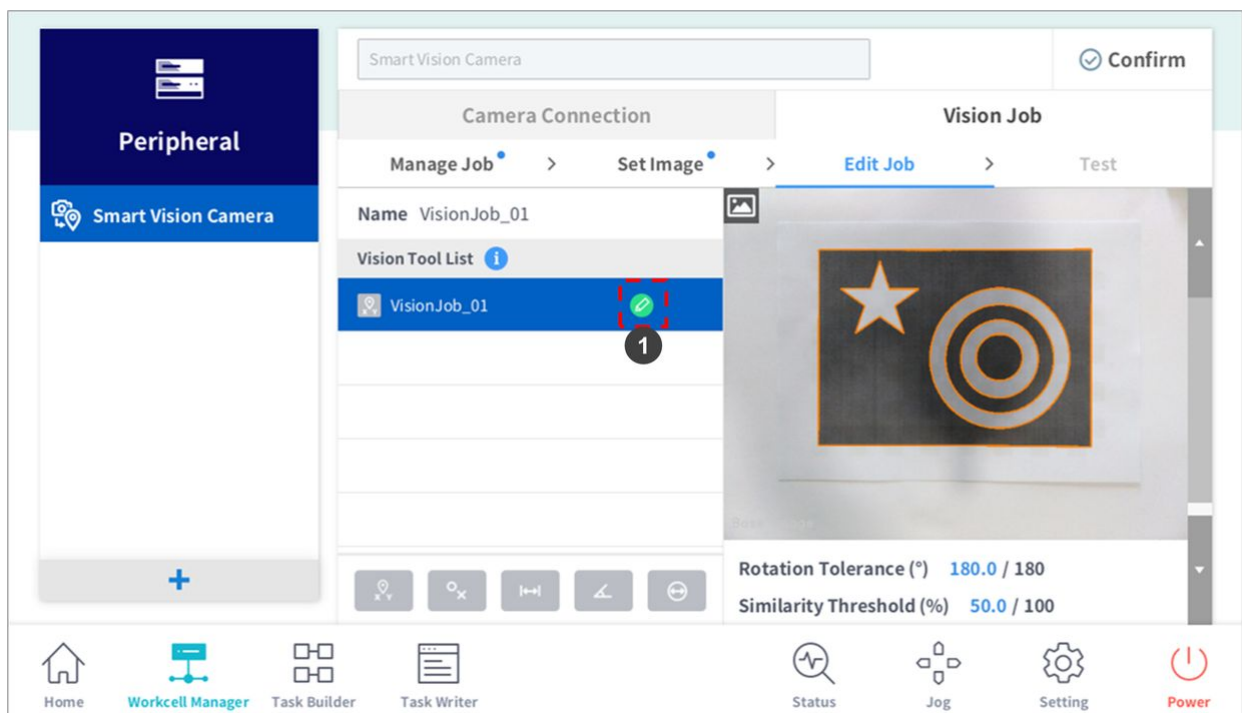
Peripheral

Smart Vision Camera

+

Smart Vision Camera

Confirm

Camera Connection

Vision Job

Manage Job > Set Image > Edit Job > Test

Name VisionJob_01

Vision Tool List

VisionJob_01

1

Base Image

Rotation Tolerance (°) 180.0 / 180

Similarity Threshold (%) 50.0 / 100

Home

Workcell Manager

Task Builder

Task Writer

Status

Jog

Setting

Power